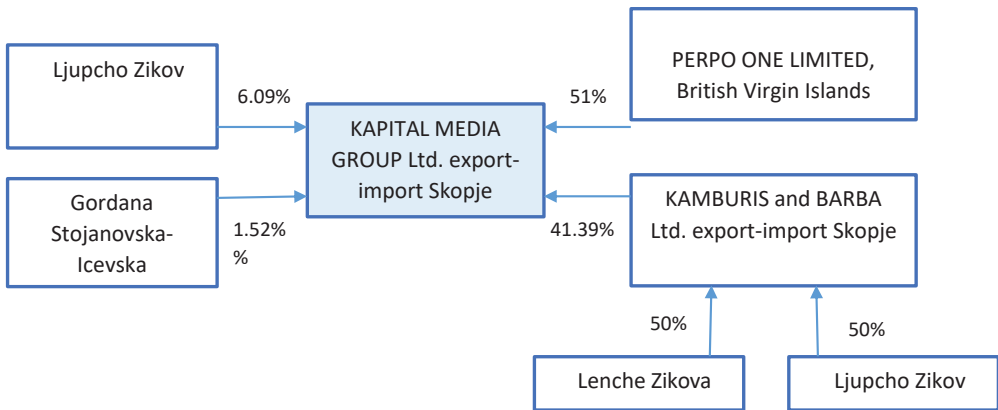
Ljupcho Zikov

6.09%

KAPITAL MEDIA GROUP Ltd. export-import Skopje

51%

PERPO ONE LIMITED, British Virgin Islands

Gordana Stojanovska-Icevska

1.52%
%

41.39%

KAMBURIS and BARBA Ltd. export-import Skopje

50%

50%

Lenche Zikova

Ljupcho Zikov